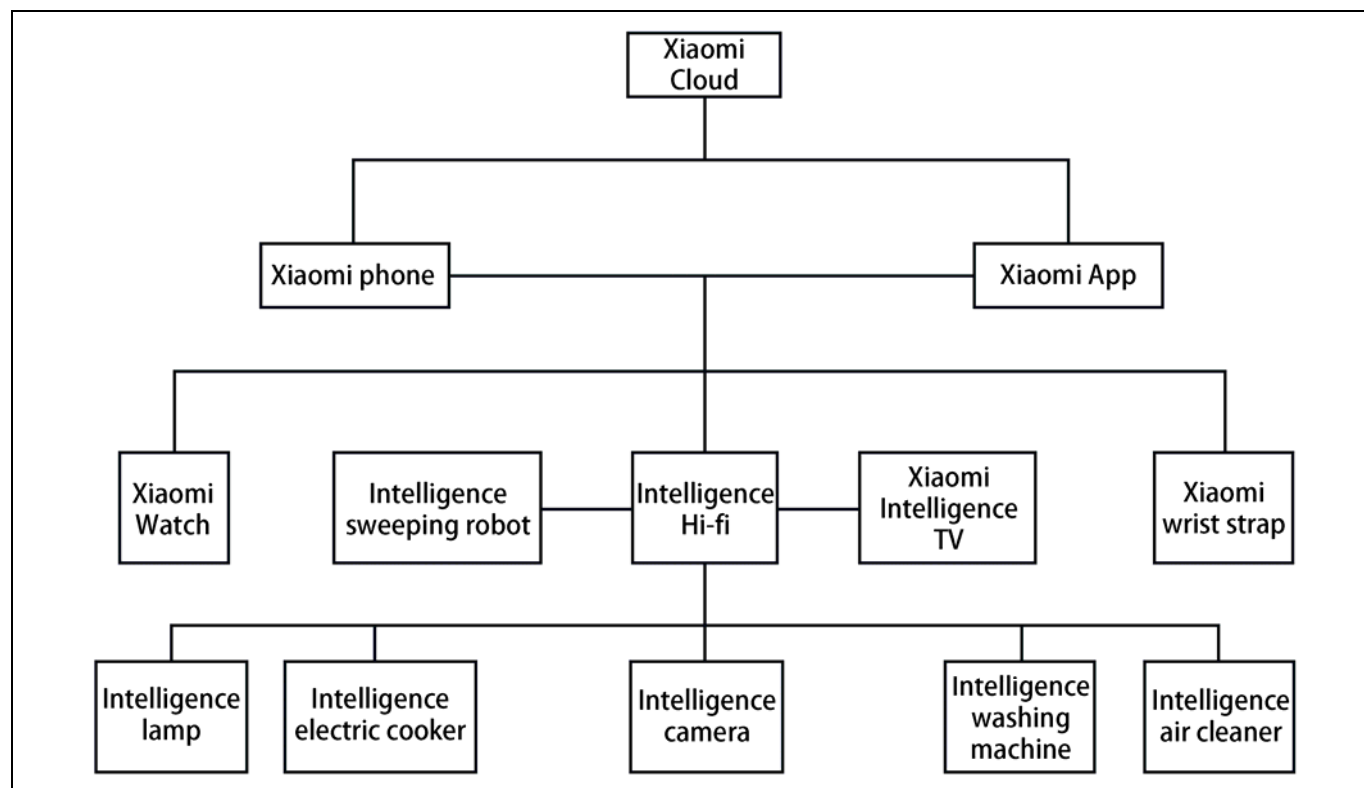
Xiaomi Cloud

Xiaomi phone

Xiaomi App

Xiaomi Watch

Intelligence sweeping robot

Intelligence Hi-fi

Xiaomi Intelligence TV

Xiaomi wrist strap

Intelligence lamp

Intelligence electric cooker

Intelligence camera

Intelligence washing machine

Intelligence air cleaner